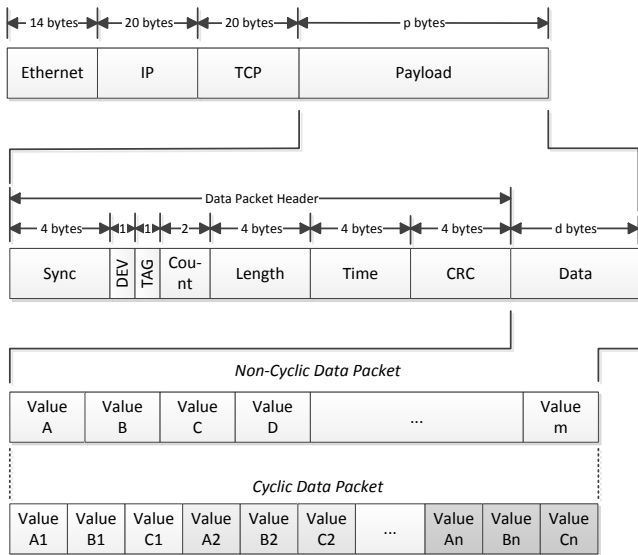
14 bytes
20 bytes
20 bytes
p bytes

| Ethernet | IP | TCP | Payload |
|---|---|---|---|

Data Packet Header
4 bytes
1
1
2
4 bytes
4 bytes
4 bytes
d bytes

| Sync | DEV | TAG | Count | Length | Time | CRC | Data |
|---|---|---|---|---|---|---|---|

*Non-Cyclic Data Packet*

| Value A | Value B | Value C | Value D | ... | Value m |
|---|---|---|---|---|---|

*Cyclic Data Packet*

| Value A1 | Value B1 | Value C1 | Value A2 | Value B2 | Value C2 | ... | Value An | Value Bn | Value Cn |
|---|---|---|---|---|---|---|---|---|---|